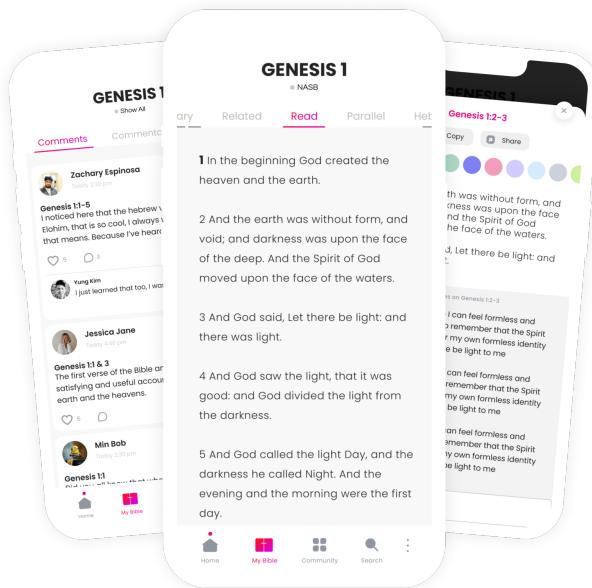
GENESIS 1
Show All

Comments
Comments

Zachary Espinosa
Today 3:30 pm

Genesis 1:1-5
I noticed here that the hebrew w Elohim, that is so cool, I always w that means. Because I've heard

5
3

Yung Kim
I just learned that too, I was

Jessica Jane
Today 4:48 pm

Genesis 1:1 & 3
The first verse of the Bible ar satisfying and useful accou and the heavens.

5

Min Bob
Today 3:30 pm

Genesis 1:1
Did you all know that the

Home
My Bible

GENESIS 1
NASB

ary Related Read Parallel Heb

1 In the beginning God created the heaven and the earth.

2 And the earth was without form, and void; and darkness was upon the face of the deep. And the Spirit of God moved upon the face of the waters.

3 And God said, Let there be light: and there was light.

4 And God saw the light, that it was good: and God divided the light from the darkness.

5 And God called the light Day, and the darkness he called Night. And the evening and the morning were the first day.

Home
My Bible
Community
Search

Genesis 1:2-3
Copy
Share

th was without form, and kness was upon the face the Spirit of God n the face of the waters.

d, Let there be light: and

s on Genesis 1:2-3

I can feel formless and remember that the Spirit r my own formless identity be light to me

can feel formless and remember that the Spirit my own formless identity be light to me

can feel formless and remember that the Spirit my own formless identity light to me